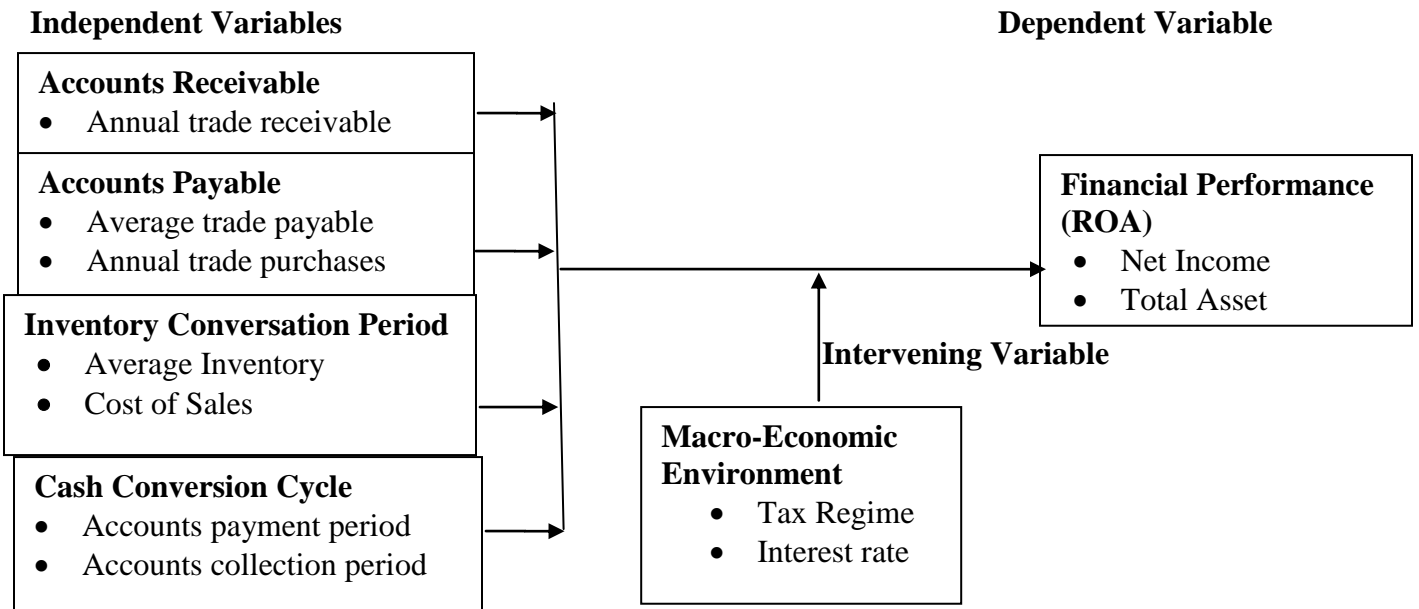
**Independent Variables**

**Dependent Variable**

**Accounts Receivable**
- Annual trade receivable

**Accounts Payable**
- Average trade payable
- Annual trade purchases

**Inventory Conversation Period**
- Average Inventory
- Cost of Sales

**Cash Conversion Cycle**
- Accounts payment period
- Accounts collection period

**Financial Performance (ROA)**
- Net Income
- Total Asset

**Intervening Variable**

**Macro-Economic Environment**
- Tax Regime
- Interest rate